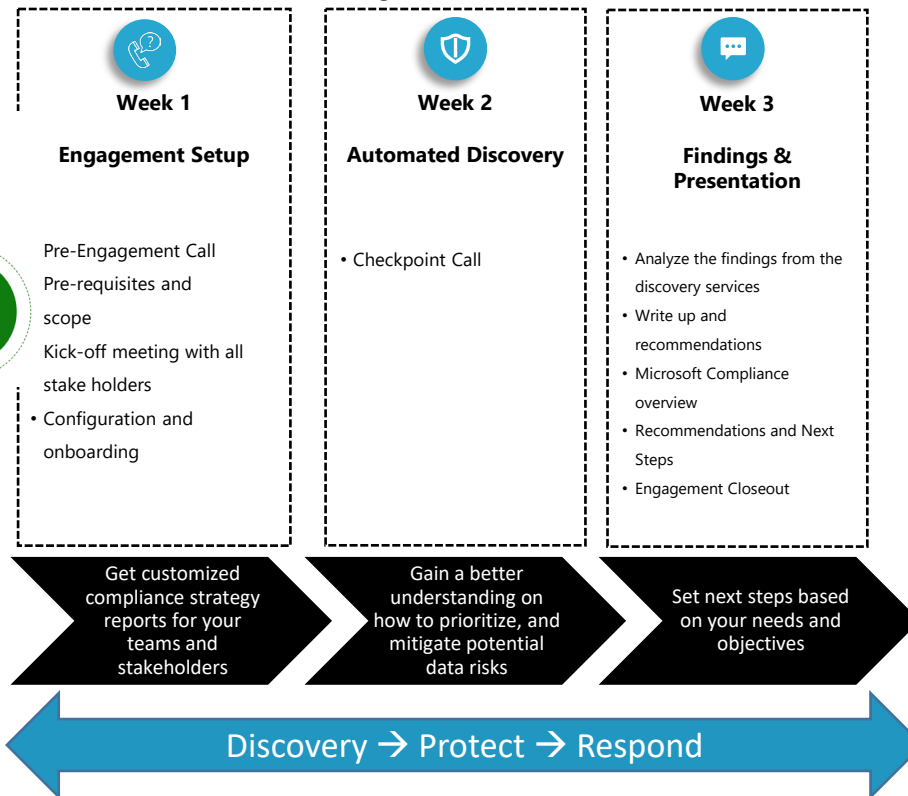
Week 1

Engagement Setup

Pre-Engagement Call
Pre-requisites and scope
Kick-off meeting with all stake holders
• Configuration and onboarding

Week 2

Automated Discovery

• Checkpoint Call

Week 3

Findings & Presentation

• Analyze the findings from the discovery services
• Write up and recommendations
• Microsoft Compliance overview
• Recommendations and Next Steps
• Engagement Closeout

Get customized compliance strategy reports for your teams and stakeholders

Gain a better understanding on how to prioritize, and mitigate potential data risks

Set next steps based on your needs and objectives

Discovery → Protect → Respond